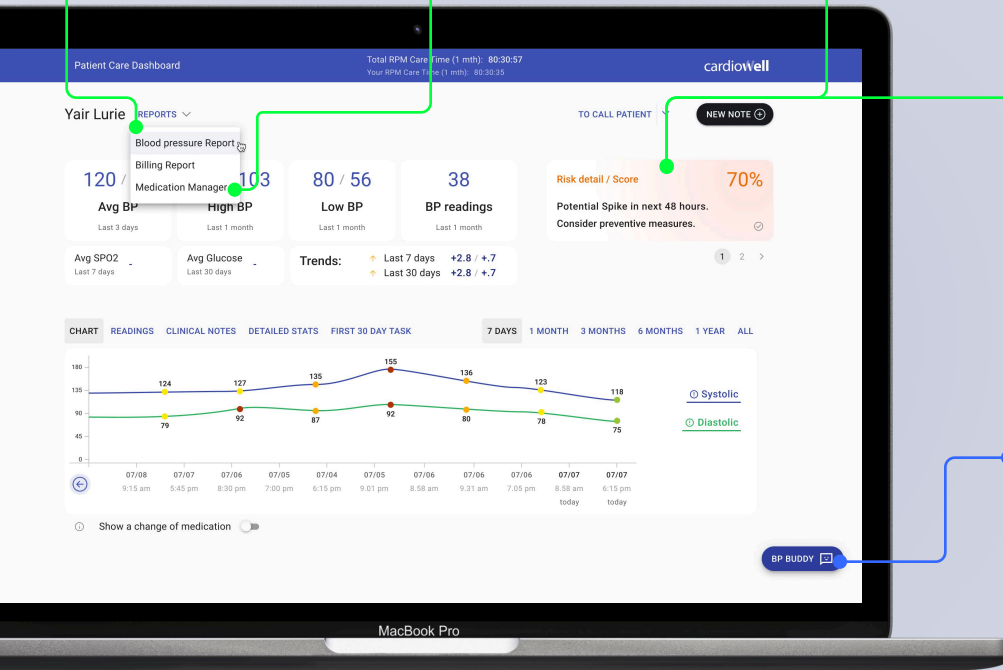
Patient Care Dashboard

Total RPM Care Time (1 mth): 80:30:57
Your RPM Care Time (1 mth): 80:30:35

cardioWell

Yair Lurie REPORTS

Blood pressure Report
Billing Report
Medication Manager

TO CALL PATIENT

NEW NOTE

120 / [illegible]
Avg BP
Last 3 days

103
High BP
Last 1 month

80 / 56
Low BP
Last 1 month

38
BP readings
Last 1 month

Risk detail / Score 70%
Potential Spike in next 48 hours.
Consider preventive measures.

Avg SPO2 -
Last 7 days

Avg Glucose -
Last 30 days

Trends: Last 7 days +2.8 / +.7
Last 30 days +2.8 / +.7

1 2

CHART READINGS CLINICAL NOTES DETAILED STATS FIRST 30 DAY TASK

7 DAYS 1 MONTH 3 MONTHS 6 MONTHS 1 YEAR ALL

180
135
90
45
0

124 127 135 155 136 123 118
79 92 87 92 80 78 75

Systolic
Diastolic

07/08 9:15 am
07/07 5:45 pm
07/06 8:30 pm
07/05 7:00 pm
07/04 6:15 pm
07/05 9.01 pm
07/06 8.58 am
07/06 9.31 am
07/06 7.05 pm
07/07 8.58 am today
07/07 6:15 pm today

Show a change of medication

BP BUDDY

MacBook Pro